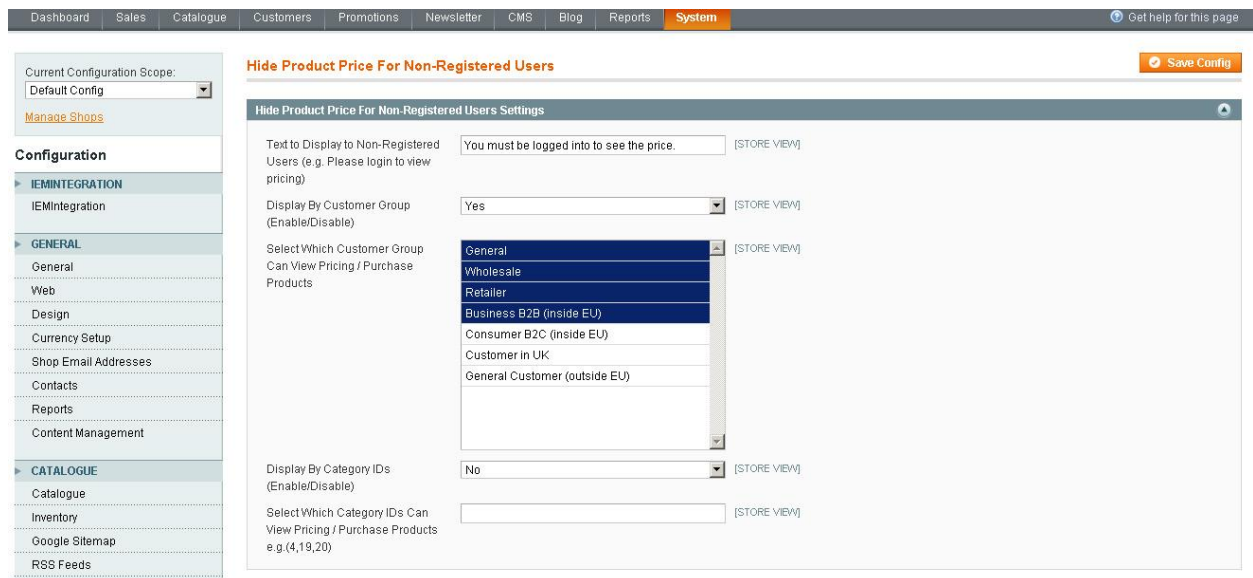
Dashboard Sales Catalogue Customers Promotions Newsletter CMS Blog Reports System

Get help for this page

Current Configuration Scope:
Default Config

Manage Shops

Configuration

IEMINTEGRATION
IEMIntegration

GENERAL
General
Web
Design
Currency Setup
Shop Email Addresses
Contacts
Reports
Content Management

CATALOGUE
Catalogue
Inventory
Google Sitemap
RSS Feeds

Hide Product Price For Non-Registered Users

Save Config

Hide Product Price For Non-Registered Users Settings

Text to Display to Non-Registered Users (e.g. Please login to view pricing)
You must be logged into to see the price.
[STORE VIEW]

Display By Customer Group (Enable/Disable)
Yes
[STORE VIEW]

Select Which Customer Group Can View Pricing / Purchase Products
General
Wholesale
Retailer
Business B2B (inside EU)
Consumer B2C (inside EU)
Customer in UK
General Customer (outside EU)
[STORE VIEW]

Display By Category IDs (Enable/Disable)
No
[STORE VIEW]

Select Which Category IDs Can View Pricing / Purchase Products e.g.(4,19,20)
[STORE VIEW]